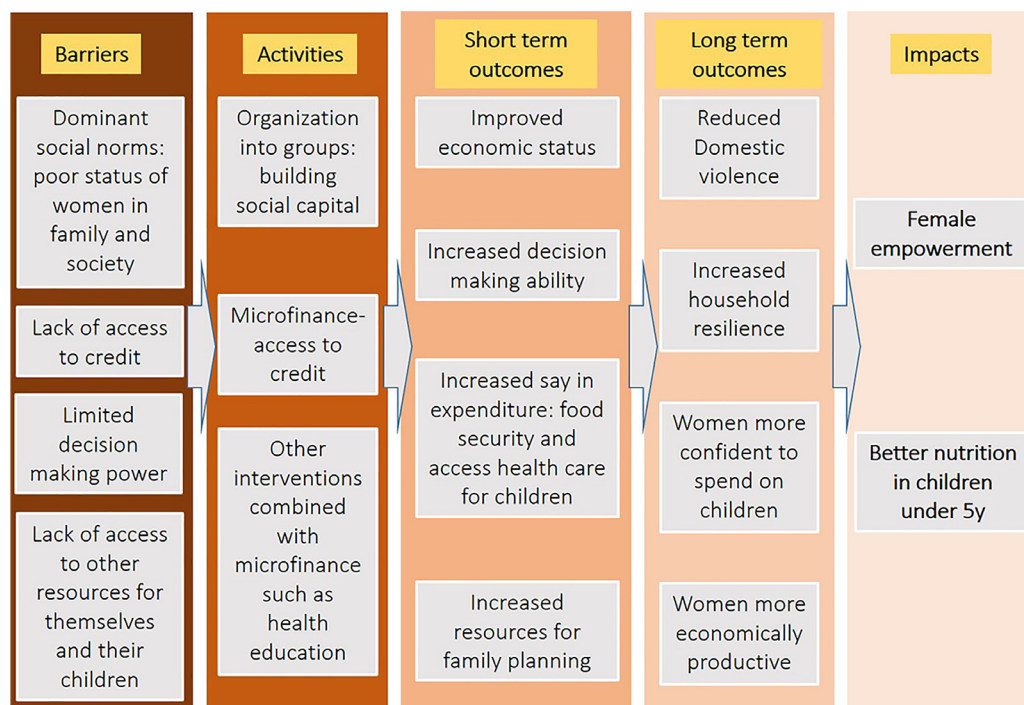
Barriers

Dominant social norms: poor status of women in family and society

Lack of access to credit

Limited decision making power

Lack of access to other resources for themselves and their children

Activities

Organization into groups: building social capital

Microfinance-access to credit

Other interventions combined with microfinance such as health education

Short term outcomes

Improved economic status

Increased decision making ability

Increased say in expenditure: food security and access health care for children

Increased resources for family planning

Long term outcomes

Reduced Domestic violence

Increased household resilience

Women more confident to spend on children

Women more economically productive

Impacts

Female empowerment

Better nutrition in children under 5y